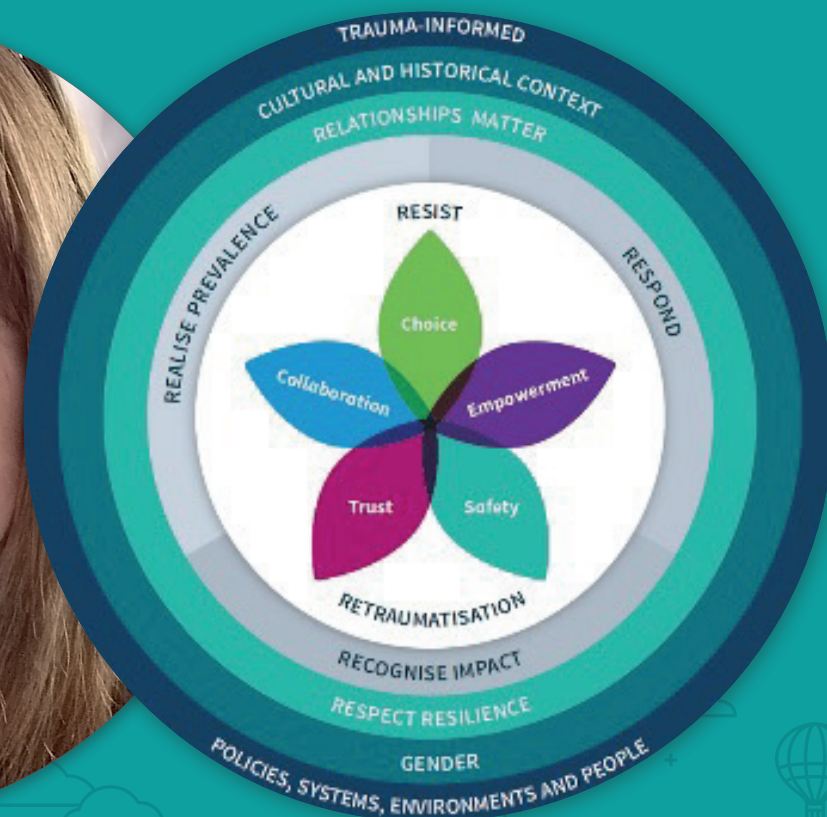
TRAUMA-INFORMED
CULTURAL AND HISTORICAL CONTEXT
RELATIONSHIPS MATTER
REALISE PREVALENCE
RESIST
RESPOND
Choice
Collaboration
Empowerment
Trust
Safety
RETRAUMATISATION
RECOGNISE IMPACT
RESPECT RESILIENCE
GENDER
POLICIES, SYSTEMS, ENVIRONMENTS AND PEOPLE